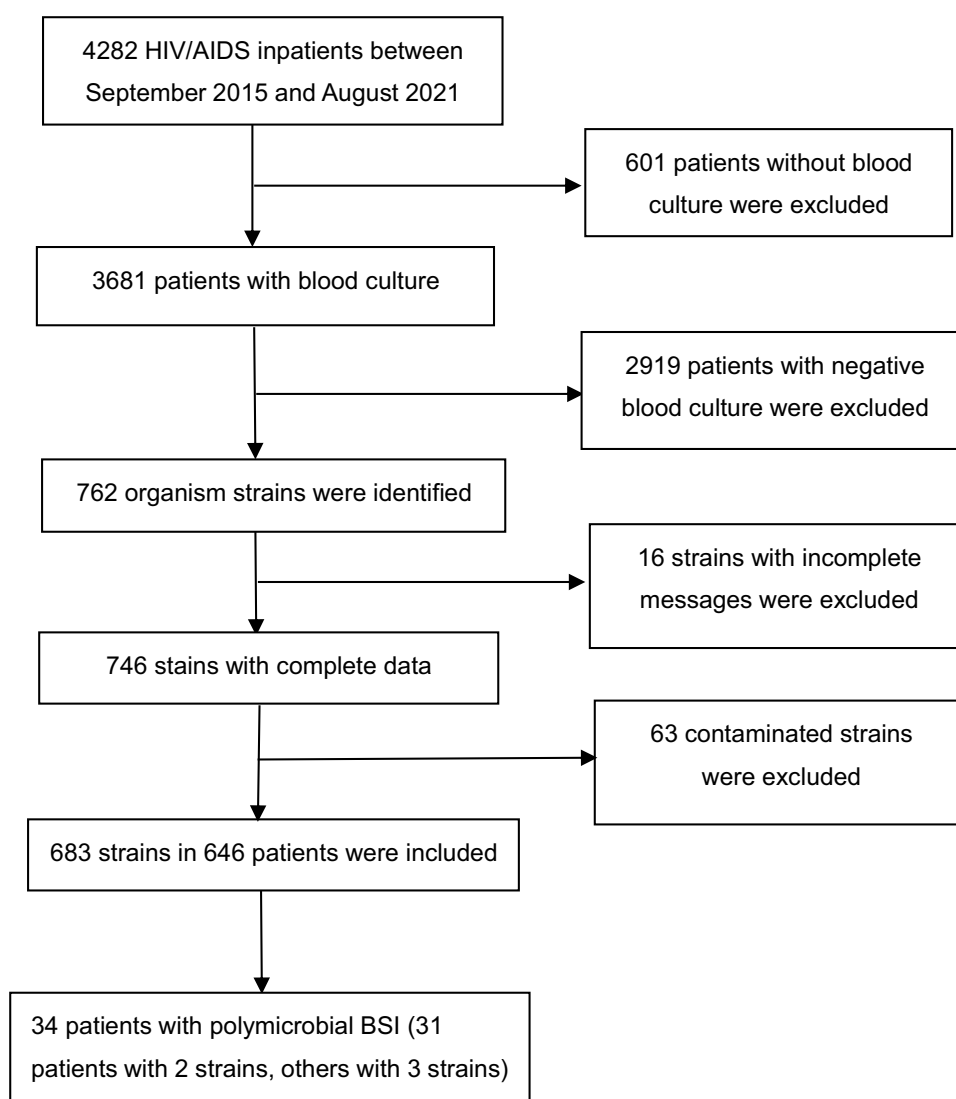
4282 HIV/AIDS inpatients between September 2015 and August 2021

601 patients without blood culture were excluded

3681 patients with blood culture

2919 patients with negative blood culture were excluded

762 organism strains were identified

16 strains with incomplete messages were excluded

746 stains with complete data

63 contaminated strains were excluded

683 strains in 646 patients were included

34 patients with polymicrobial BSI (31 patients with 2 strains, others with 3 strains)